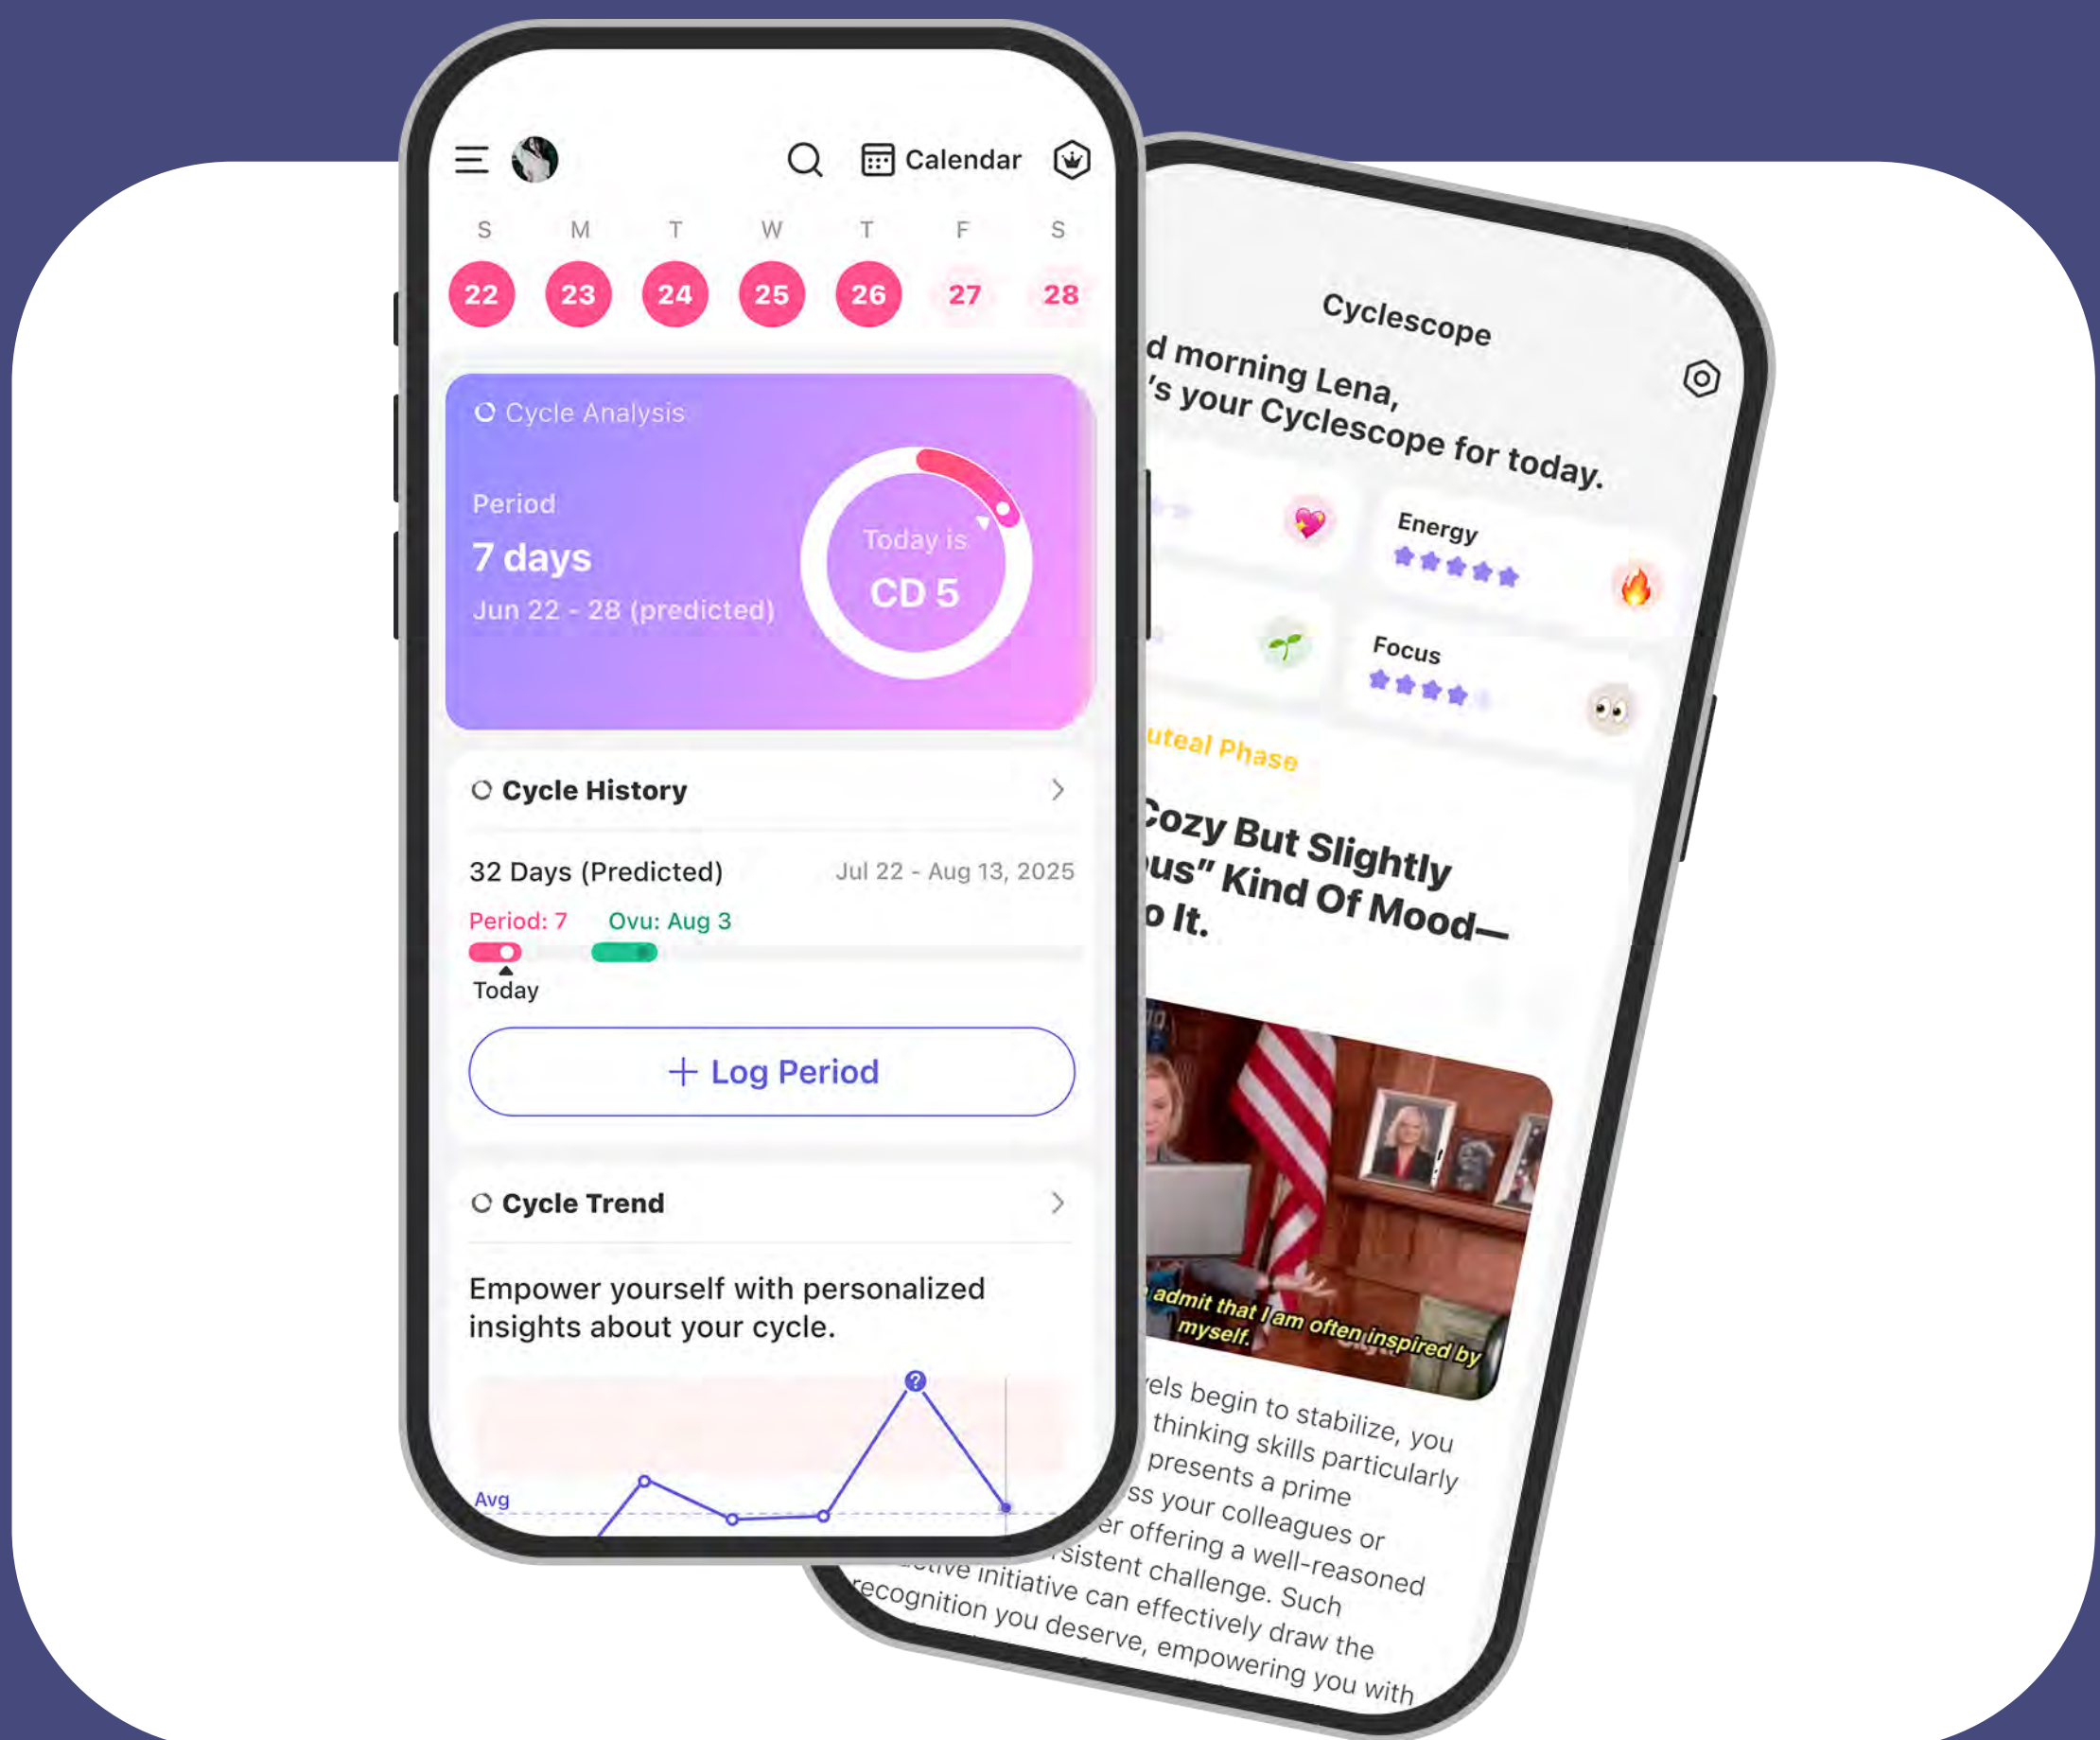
Calendar

S M T W T F S

22 23 24 25 26 27 28

Cycle Analysis

Period

7 days

Jun 22 - 28 (predicted)

Today is

CD 5

Cycle History

32 Days (Predicted)

Jul 22 - Aug 13, 2025

Period: 7

Ovu: Aug 3

Today

+ Log Period

Cycle Trend

Empower yourself with personalized insights about your cycle.

Avg

Cyclescope

d morning Lena,

's your Cyclescope for today.

Energy

Focus

uteal Phase

Cozy But Slightly

us" Kind Of Mood—

o It.

admit that I am often inspired by myself.

els begin to stabilize, you thinking skills particularly presents a prime ss your colleagues or er offering a well-reasoned sistent challenge. Such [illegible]tive initiative can effectively draw the recognition you deserve, empowering you with